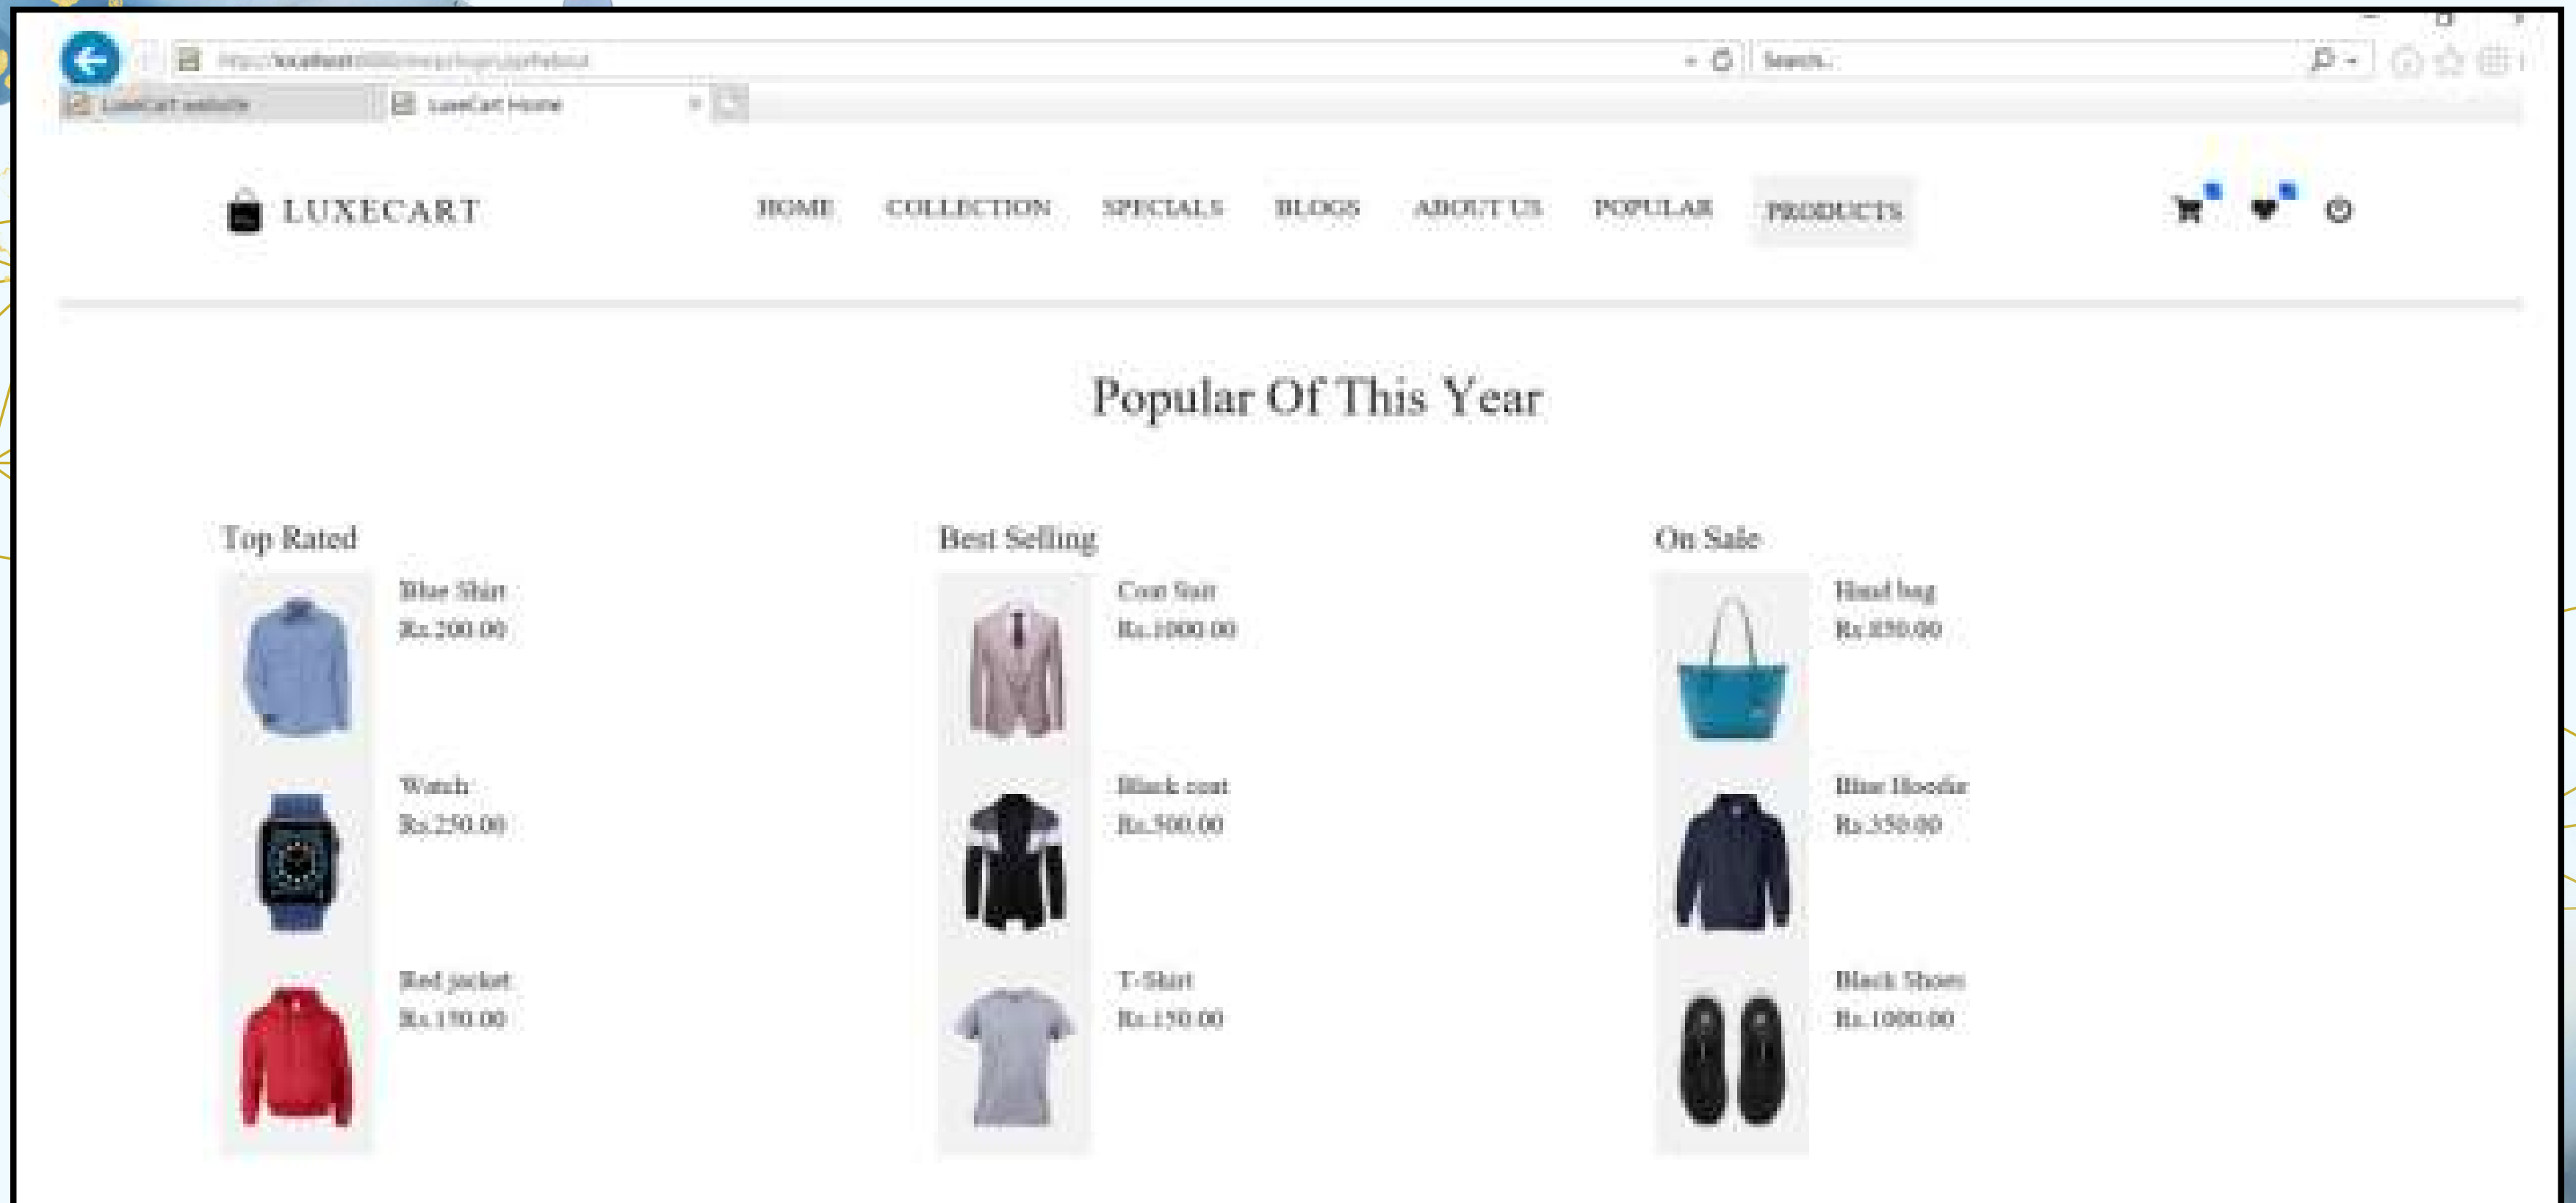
http://localhost:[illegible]

Search...

LuxeCart website

LuxeCart Home

LUXECART

HOME COLLECTION SPECIALS BLOGS ABOUT US POPULAR PRODUCTS

Popular Of This Year

Top Rated

Blue Shirt
Rs.200.00

Watch
Rs.250.00

Red jacket
Rs.150.00

Best Selling

Coat Suit
Rs.1000.00

Black coat
Rs.500.00

T-Shirt
Rs.150.00

On Sale

Hand bag
Rs.850.00

Blue Hoodie
Rs.350.00

Black Shoes
Rs.1000.00